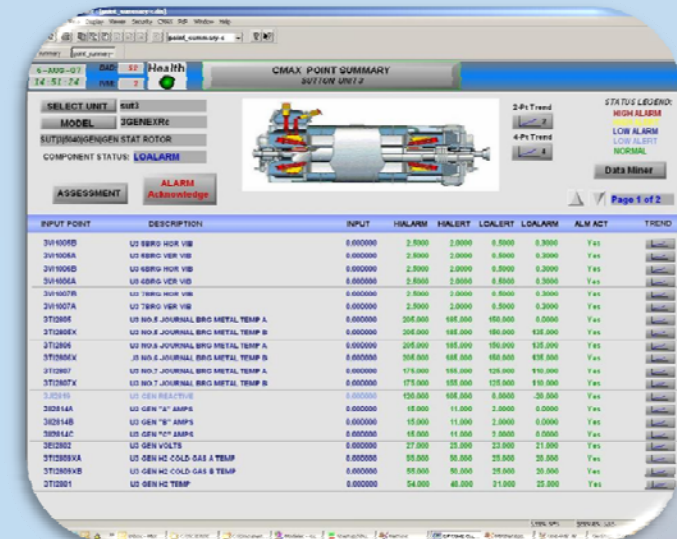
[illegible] [point_summary.dis]

File Display Viewer Security CMAX Pdf Window Help

point_summary

6-AUG-07
14:51:24

DAC 57
TIME 2

Health

CMAX POINT SUMMARY
SUTTON UNIT 3

SELECT UNIT sut3

MODEL 3GENEXRc

SUT[3]/[640]GEN]GEN STAT ROTOR

COMPONENT STATUS: LOALARM

ASSESSMENT

ALARM Acknowledge

2-Pt Trend

4-Pt Trend

STATUS LEGEND:
HIGH ALARM
LOW ALARM
LOW ALERT
NORMAL

Data Miner

Page 1 of 2

| INPUT POINT | DESCRIPTION | INPUT | HIALARM | HIALERT | LOALERT | LOALARM | ALM ACT | TREND |
|---|---|---|---|---|---|---|---|---|
| 3VI1005B | U3 5BRG HOR VIB | 0.000000 | 2.5000 | 2.0000 | 0.5000 | 0.3000 | Yes | |
| 3VI1005A | U3 5BRG VER VIB | 0.000000 | 2.5000 | 2.0000 | 0.5000 | 0.3000 | Yes | |
| 3VI1006B | U3 6BRG HOR VIB | 0.000000 | 2.5000 | 2.0000 | 0.5000 | 0.3000 | Yes | |
| 3VI1006A | U3 6BRG VER VIB | 0.000000 | 2.5000 | 2.0000 | 0.5000 | 0.3000 | Yes | |
| 3VI1007B | U3 7BRG HOR VIB | 0.000000 | 2.5000 | 2.0000 | 0.5000 | 0.3000 | Yes | |
| 3VI1007A | U3 7BRG VER VIB | 0.000000 | 2.5000 | 2.0000 | 0.5000 | 0.3000 | Yes | |
| 3TI2805 | U3 NO.5 JOURNAL BRG METAL TEMP A | 0.000000 | 205.000 | 185.000 | 150.000 | 0.0000 | Yes | |
| 3TI2805X | U3 NO.5 JOURNAL BRG METAL TEMP B | 0.000000 | 205.000 | 185.000 | 150.000 | 135.000 | Yes | |
| 3TI2806 | U3 NO.6 JOURNAL BRG METAL TEMP A | 0.000000 | 205.000 | 185.000 | 150.000 | 135.000 | Yes | |
| 3TI2806X | U3 NO.6 JOURNAL BRG METAL TEMP B | 0.000000 | 205.000 | 185.000 | 150.000 | 135.000 | Yes | |
| 3TI2807 | U3 NO.7 JOURNAL BRG METAL TEMP A | 0.000000 | 175.000 | 155.000 | 125.000 | 110.000 | Yes | |
| 3TI2807X | U3 NO.7 JOURNAL BRG METAL TEMP B | 0.000000 | 175.000 | 155.000 | 125.000 | 110.000 | Yes | |
| 3JI2810 | U3 GEN REACTIVE | 0.000000 | 120.000 | 100.000 | 0.0000 | -20.000 | Yes | |
| 3II2814A | U3 GEN "A" AMPS | 0.000000 | 15.000 | 11.000 | 2.0000 | 0.0000 | Yes | |
| 3II2814B | U3 GEN "B" AMPS | 0.000000 | 15.000 | 11.000 | 2.0000 | 0.0000 | Yes | |
| 3II2814C | U3 GEN "C" AMPS | 0.000000 | 15.000 | 11.000 | 2.0000 | 0.0000 | Yes | |
| 3EI2802 | U3 GEN VOLTS | 0.000000 | 27.000 | 25.000 | 23.000 | 21.000 | Yes | |
| 3TI2809XA | U3 GEN H2 COLD GAS A TEMP | 0.000000 | 55.000 | 50.000 | 25.000 | 20.000 | Yes | |
| 3TI2809XB | U3 GEN H2 COLD GAS B TEMP | 0.000000 | 55.000 | 50.000 | 25.000 | 20.000 | Yes | |
| 3TI2801 | U3 GEN H2 TEMP | 0.000000 | 54.000 | 48.000 | 31.000 | 25.000 | Yes | |